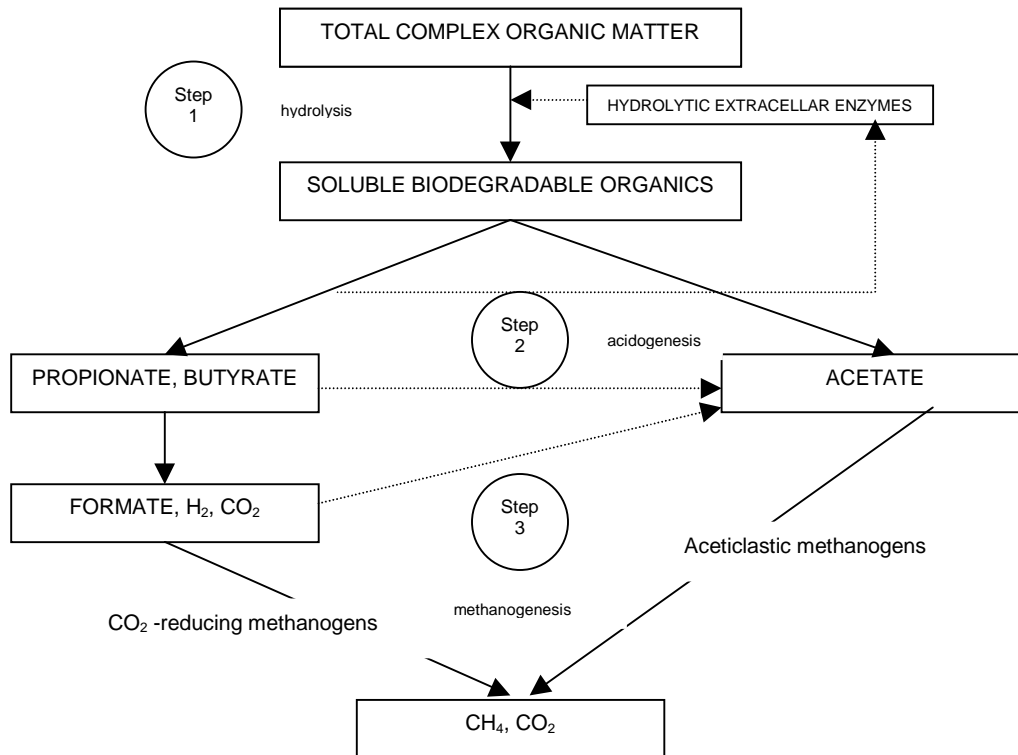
TOTAL COMPLEX ORGANIC MATTER

Step 1

hydrolysis

HYDROLYTIC EXTRACELLAR ENZYMES

SOLUBLE BIODEGRADABLE ORGANICS

Step 2

acidogenesis

PROPIONATE, BUTYRATE

ACETATE

FORMATE, $H_2$, $CO_2$

Step 3

Aceticlastic methanogens

$CO_2$ -reducing methanogens

methanogenesis

$CH_4$, $CO_2$